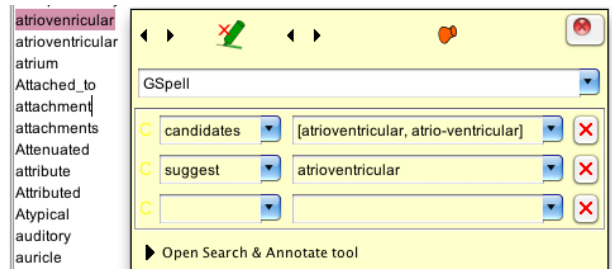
atriovenricular
atrioventricular
atrium
Attached_to
attachment
attachments
Attenuated
attribute
Attributed
Atypical
auditory
auricle

GSpell

C candidates [atrioventricular, atrio-ventricular]
C suggest atrioventricular
C

Open Search & Annotate tool